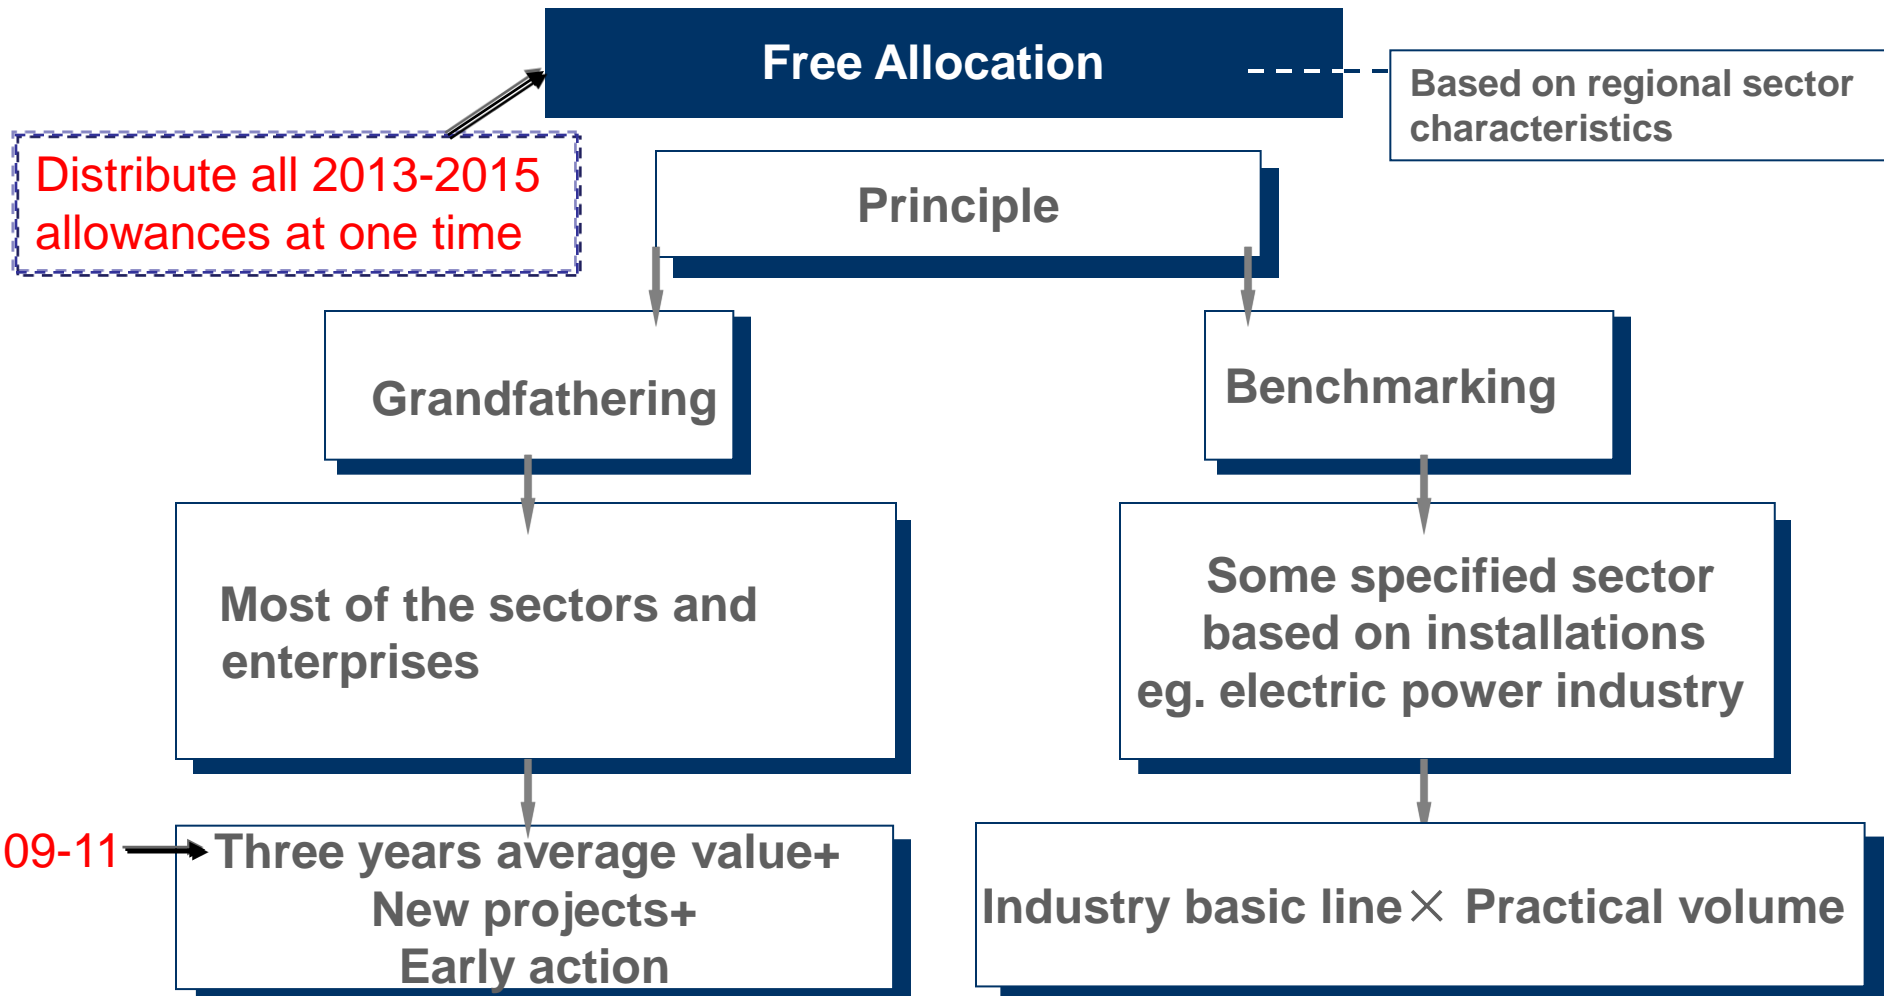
Free Allocation

Based on regional sector characteristics

Distribute all 2013-2015 allowances at one time

Principle

Grandfathering

Benchmarking

Most of the sectors and enterprises

Some specified sector based on installations eg. electric power industry

09-11

Three years average value+
New projects+
Early action

Industry basic line $\times$ Practical volume